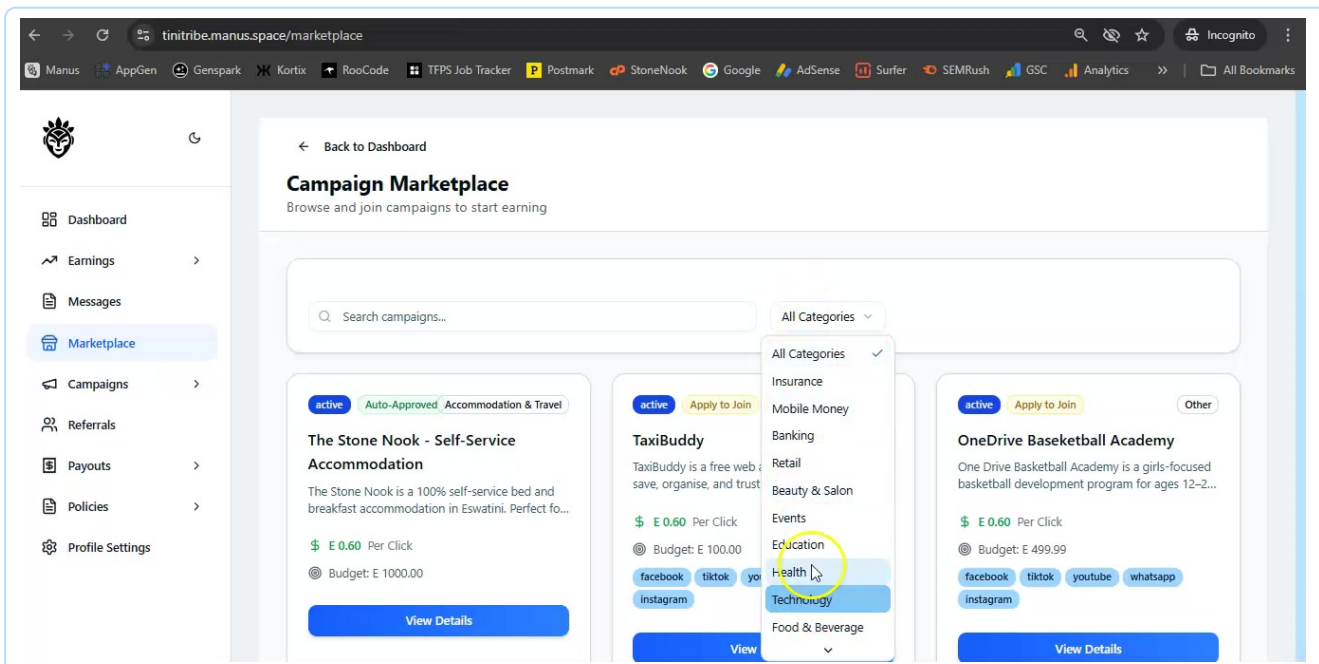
tinitribe.manus.space/marketplace

Incognito

Manus AppGen Genspark Kortix RooCode TFPS Job Tracker Postmark StoneNook Google AdSense Surfer SEMRush GSC Analytics » All Bookmarks

Dashboard
Earnings
Messages
Marketplace
Campaigns
Referrals
Payouts
Policies
Profile Settings

← Back to Dashboard

Campaign Marketplace
Browse and join campaigns to start earning

Search campaigns...

All Categories

All Categories
Insurance
Mobile Money
Banking
Retail
Beauty & Salon
Events
Education
Health
Technology
Food & Beverage

active Auto-Approved Accommodation & Travel
The Stone Nook - Self-Service Accommodation
The Stone Nook is a 100% self-service bed and breakfast accommodation in Eswatini. Perfect fo...
$ E 0.60 Per Click
Budget: E 1000.00
View Details

active Apply to Join
TaxiBuddy
TaxiBuddy is a free web a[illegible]
save, organise, and trust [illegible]
$ E 0.60 Per Click
Budget: E 100.00
facebook tiktok you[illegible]
instagram
View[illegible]

active Apply to Join Other
OneDrive Basketball Academy
One Drive Basketball Academy is a girls-focused basketball development program for ages 12–2...
$ E 0.60 Per Click
Budget: E 499.99
facebook tiktok youtube whatsapp
instagram
View Details